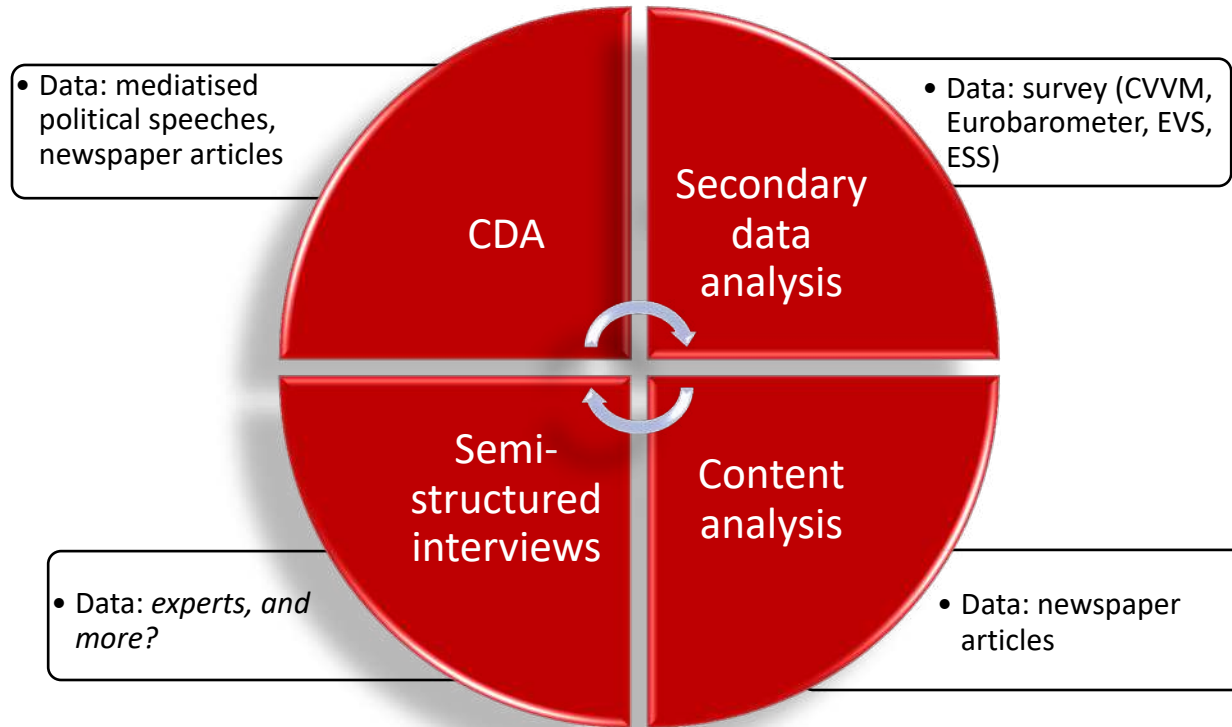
• Data: mediatised political speeches, newspaper articles

CDA

• Data: survey (CVVM, Eurobarometer, EVS, ESS)

Secondary data analysis

Semi-structured interviews

Content analysis

• Data: *experts, and more?*

• Data: newspaper articles